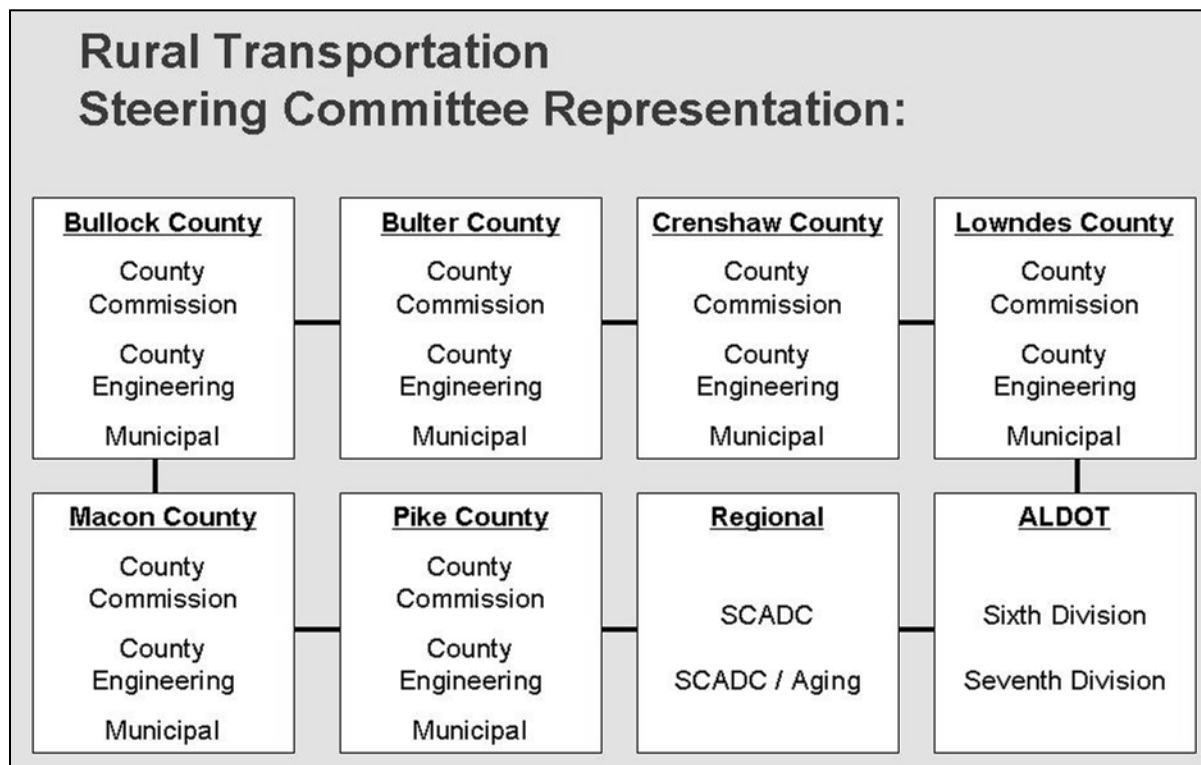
Rural Transportation
Steering Committee Representation:

Bullock County
County Commission
County Engineering
Municipal

Bulter County
County Commission
County Engineering
Municipal

Crenshaw County
County Commission
County Engineering
Municipal

Lowndes County
County Commission
County Engineering
Municipal

Macon County
County Commission
County Engineering
Municipal

Pike County
County Commission
County Engineering
Municipal

Regional
SCADC
SCADC / Aging

ALDOT
Sixth Division
Seventh Division